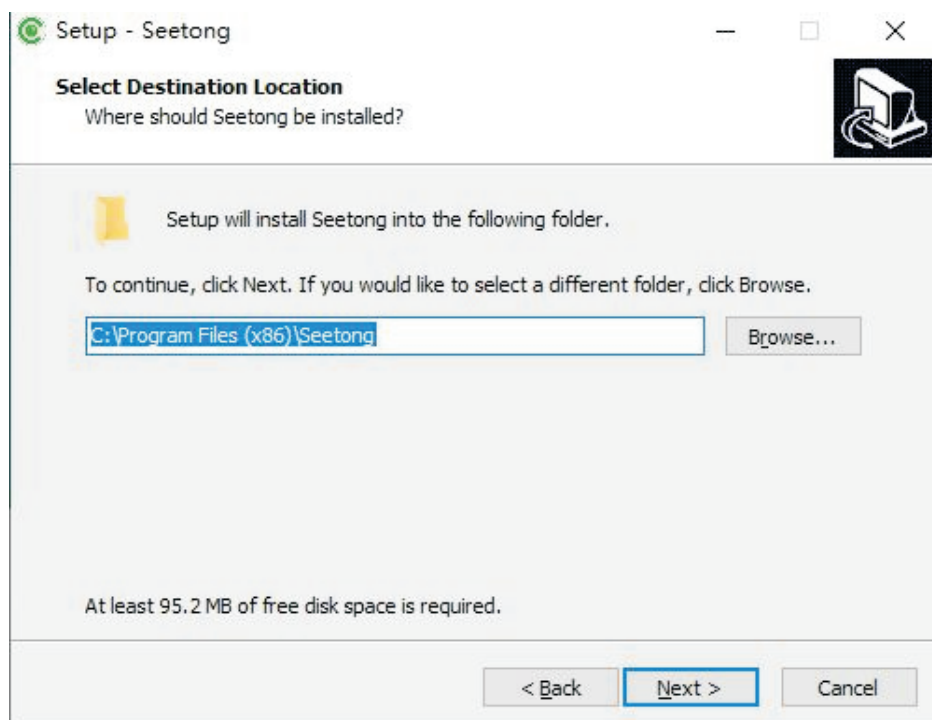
Setup - Seetong

Select Destination Location
Where should Seetong be installed?

Setup will install Seetong into the following folder.

To continue, click Next. If you would like to select a different folder, click Browse.

C:\Program Files (x86)\Seetong

Browse...

At least 95.2 MB of free disk space is required.

< Back
Next >
Cancel